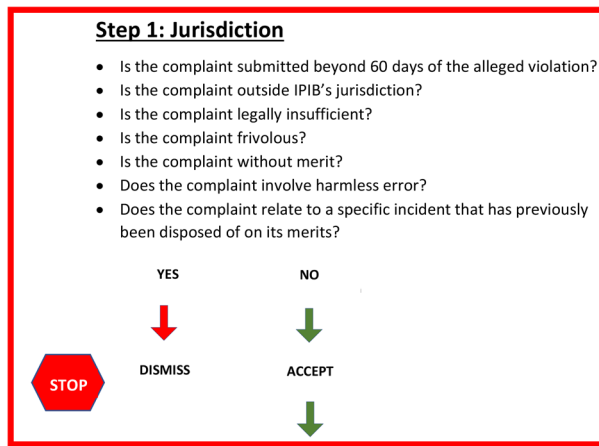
Step 1: Jurisdiction

- Is the complaint submitted beyond 60 days of the alleged violation?
- Is the complaint outside IPIB's jurisdiction?
- Is the complaint legally insufficient?
- Is the complaint frivolous?
- Is the complaint without merit?
- Does the complaint involve harmless error?
- Does the complaint relate to a specific incident that has previously been disposed of on its merits?

YES

NO

STOP

DISMISS

ACCEPT